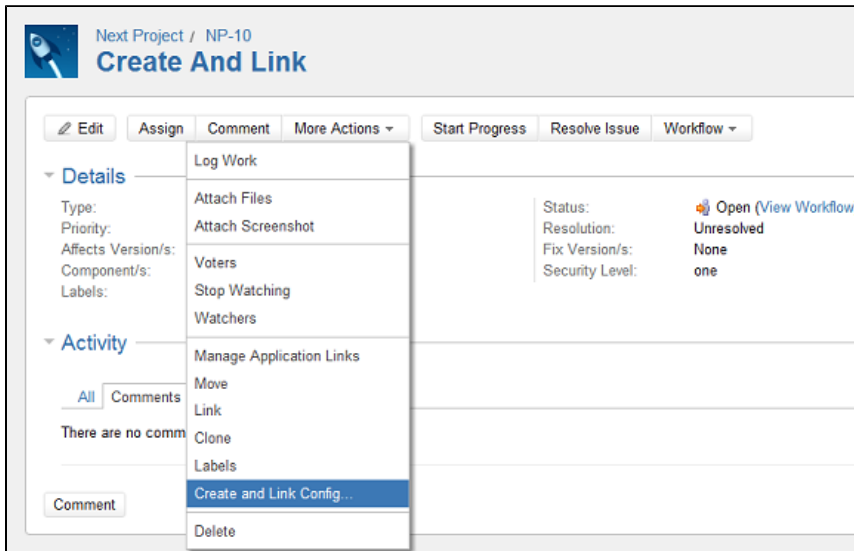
Next Project / NP-10
Create And Link

Edit | Assign | Comment | More Actions | Start Progress | Resolve Issue | Workflow

Log Work
Attach Files
Attach Screenshot
Voters
Stop Watching
Watchers
Manage Application Links
Move
Link
Clone
Labels
Create and Link Config...
Delete

Details
Type:
Priority:
Affects Version/s:
Component/s:
Labels:

Status: Open (View Workflow
Resolution: Unresolved
Fix Version/s: None
Security Level: one

Activity
All | Comments
There are no comm

Comment